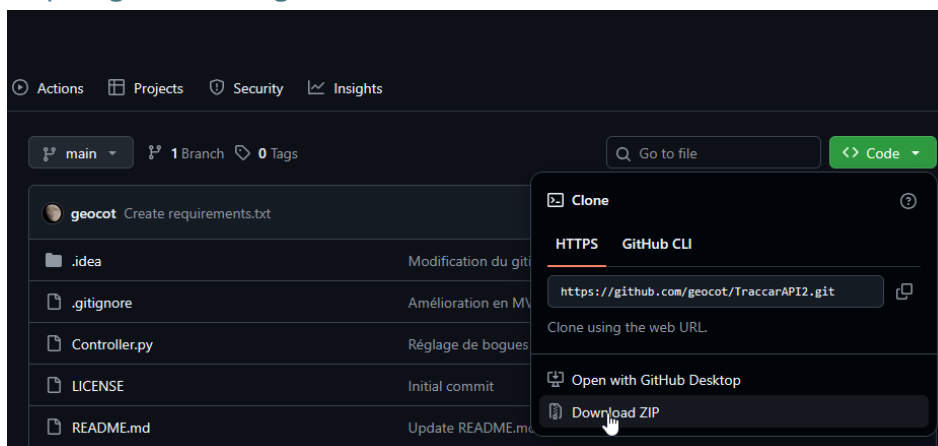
Actions Projects Security Insights

main 1 Branch 0 Tags

Go to file

Code

geocot Create requirements.txt

.idea Modification du giti

.gitignore Amélioration en MV

Controller.py Réglage de bogues

LICENSE Initial commit

README.md Update README.mo

Clone

HTTPS GitHub CLI

https://github.com/geocot/TraccarAPI2.git

Clone using the web URL.

Open with GitHub Desktop

Download ZIP